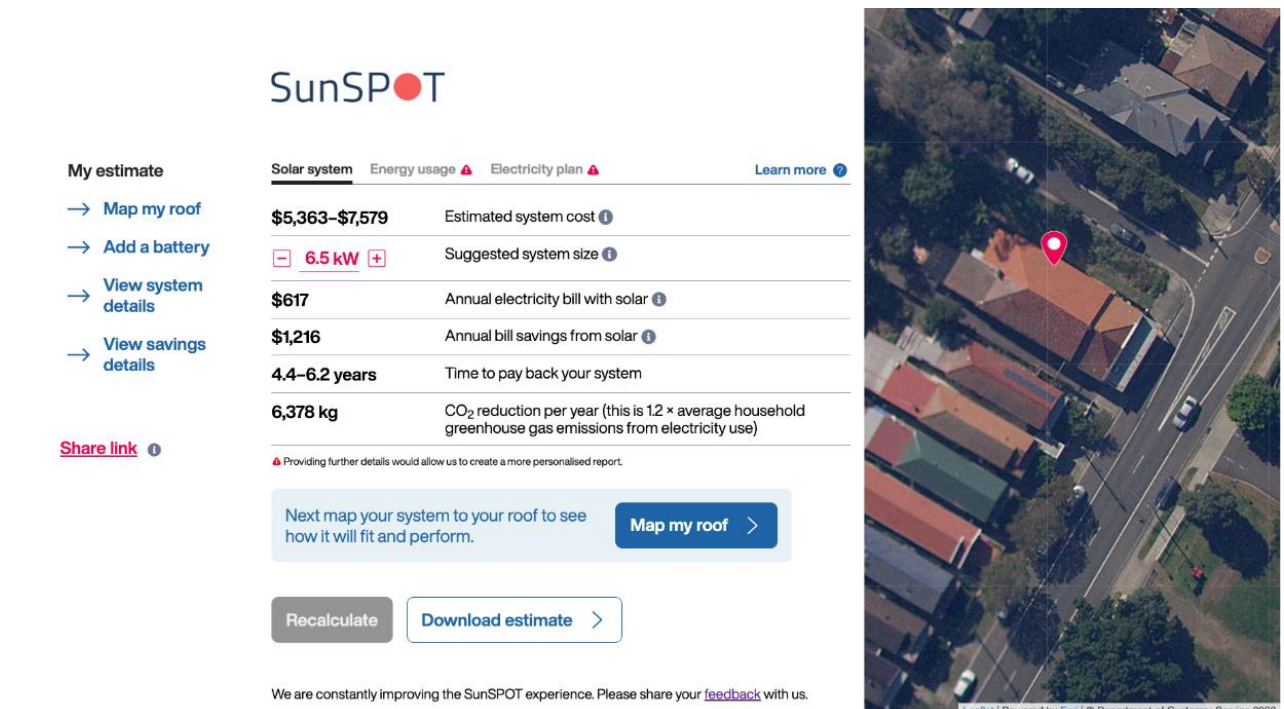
SunSPOT

My estimate

→ Map my roof

→ Add a battery

→ View system details

→ View savings details

Share link

Solar system Energy usage Electricity plan Learn more

| | |
|---|---|
| \$5,363–\$7,579 | Estimated system cost |
| − 6.5 kW + | Suggested system size |
| \$617 | Annual electricity bill with solar |
| \$1,216 | Annual bill savings from solar |
| 4.4–6.2 years | Time to pay back your system |
| 6,378 kg | $CO_2$ reduction per year (this is 1.2 × average household greenhouse gas emissions from electricity use) |

Providing further details would allow us to create a more personalised report.

Next map your system to your roof to see how it will fit and perform.

Map my roof >

Recalculate

Download estimate >

We are constantly improving the SunSPOT experience. Please share your feedback with us.

Leaflet | Powered by Esri | © Department of Customer Service 2020